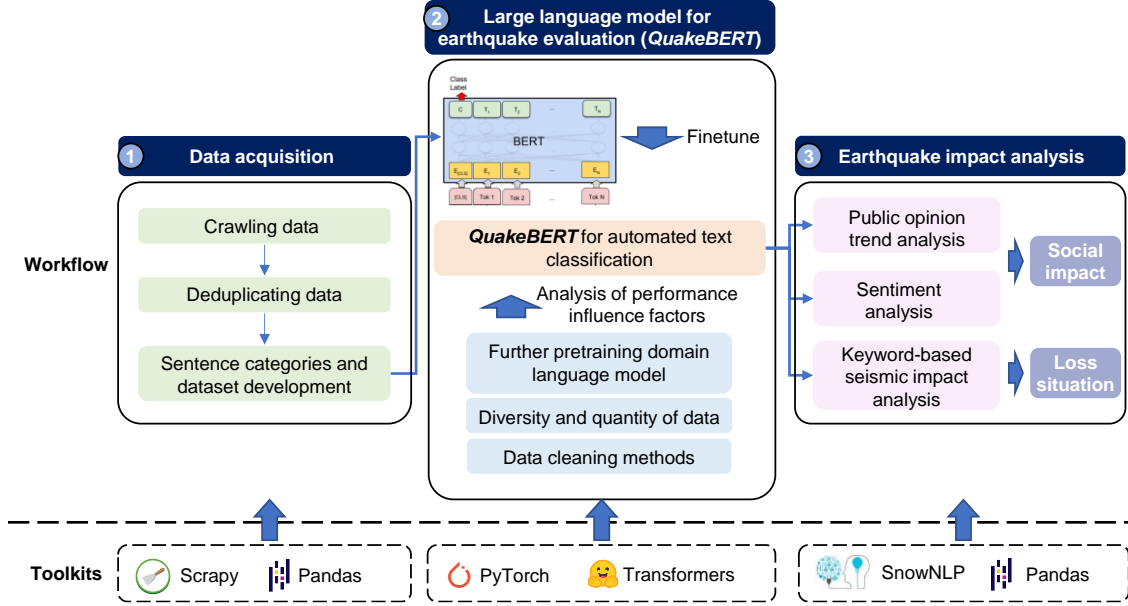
2 Large language model for earthquake evaluation (*QuakeBERT*)

Class Label

C $T_1$ $T_2$ ... $T_N$

BERT

$E_{[CLS]}$ $E_1$ $E_2$ ... $E_N$

[CLS] Tok 1 Tok 2 ... Tok N

Finetune

1 Data acquisition

Crawling data

Deduplicating data

Sentence categories and dataset development

Workflow

*QuakeBERT* for automated text classification

Analysis of performance influence factors

Further pretraining domain language model

Diversity and quantity of data

Data cleaning methods

3 Earthquake impact analysis

Public opinion trend analysis

Sentiment analysis

Keyword-based seismic impact analysis

Social impact

Loss situation

Toolkits

Scrapy

Pandas

PyTorch

Transformers

SnowNLP

Pandas